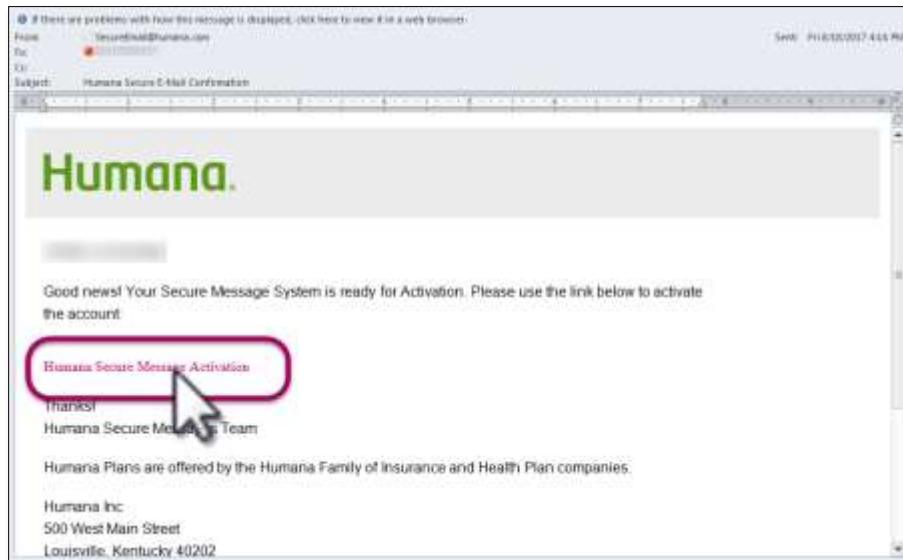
If there are problems with how this message is displayed, click here to view it in a web browser.
From: SecureEmail@humana.com
To: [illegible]
Cc:
Subject: Humana Secure E-Mail Confirmation
Sent: Fri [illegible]

Humana.

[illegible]

Good news! Your Secure Message System is ready for Activation. Please use the link below to activate the account.

Humana Secure Message Activation

Thanks!
Humana Secure Me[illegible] Team

Humana Plans are offered by the Humana Family of Insurance and Health Plan companies.

Humana Inc
500 West Main Street
Louisville, Kentucky 40202